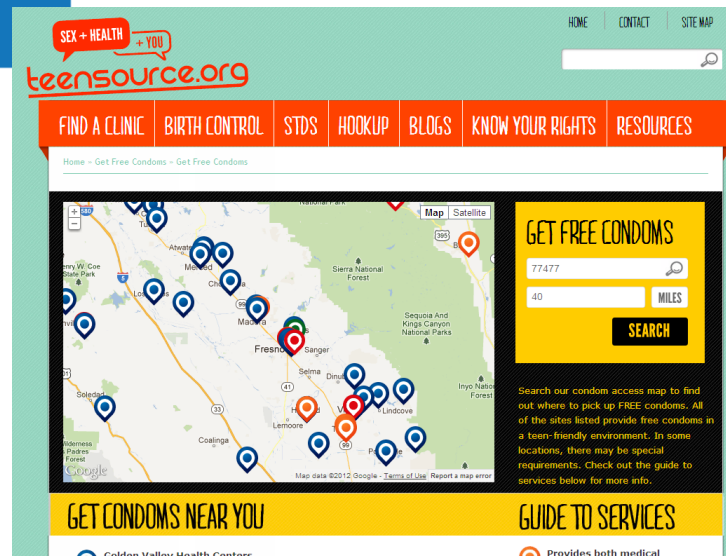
SEX + HEALTH + YOU
teensource.org

HOME CONTACT SITE MAP

FIND A CLINIC BIRTH CONTROL STDS HOOKUP BLOGS KNOW YOUR RIGHTS RESOURCES

Home » Get Free Condoms » Get Free Condoms

Map Satellite

Merced
Madera
Fresno
Sanger
Selma
Dinuba
Lindcove
Lemoore
Coalinga
Soledad
Sierra National Forest
Sequoia And Kings Canyon National Parks
Inyo National Forest
Chowchilla
Atwater
Hanford
Visalia

Map data ©2012 Google - Terms of Use Report a map error

GET FREE CONDOMS

77477

40

MILES

SEARCH

Search our condom access map to find out where to pick up FREE condoms. All of the sites listed provide free condoms in a teen-friendly environment. In some locations, there may be special requirements. Check out the guide to services below for more info.

GET CONDOMS NEAR YOU

GUIDE TO SERVICES

Golden Valley Health Centers

Provides both medical